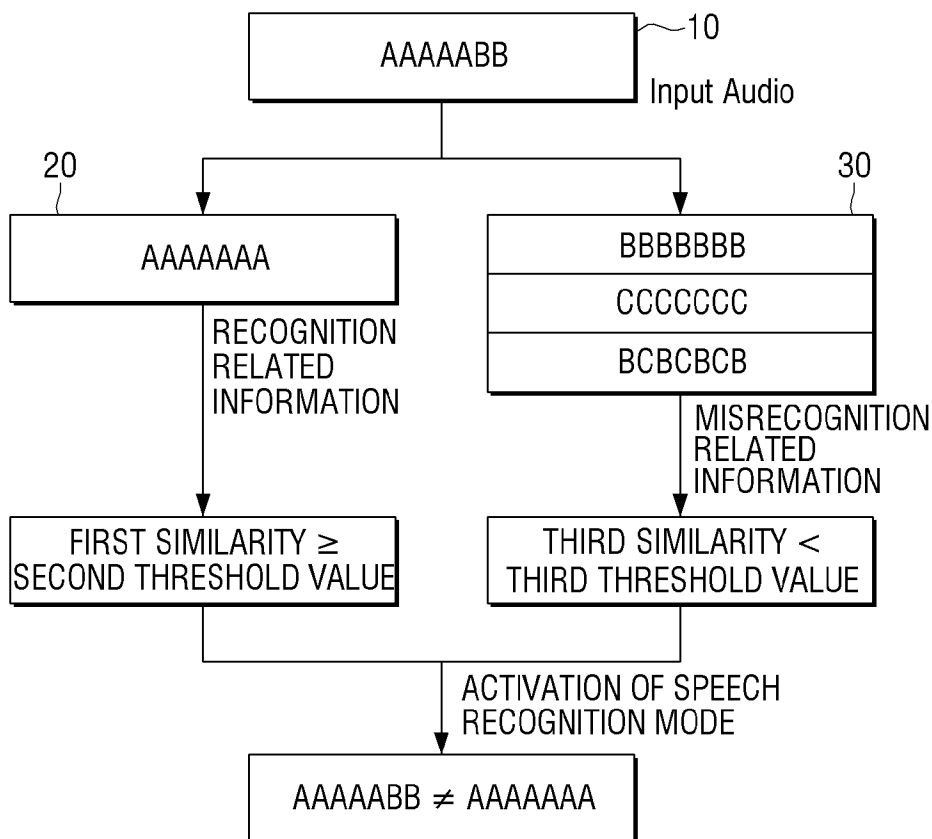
10
AAAAABB
Input Audio

20
AAAAAAA
RECOGNITION RELATED INFORMATION
FIRST SIMILARITY $\geq$ SECOND THRESHOLD VALUE

30
BBBBBBB
CCCCCCC
BCBCBCB
MISRECOGNITION RELATED INFORMATION
THIRD SIMILARITY $<$ THIRD THRESHOLD VALUE

ACTIVATION OF SPEECH RECOGNITION MODE
AAAAABB $\neq$ AAAAAAA